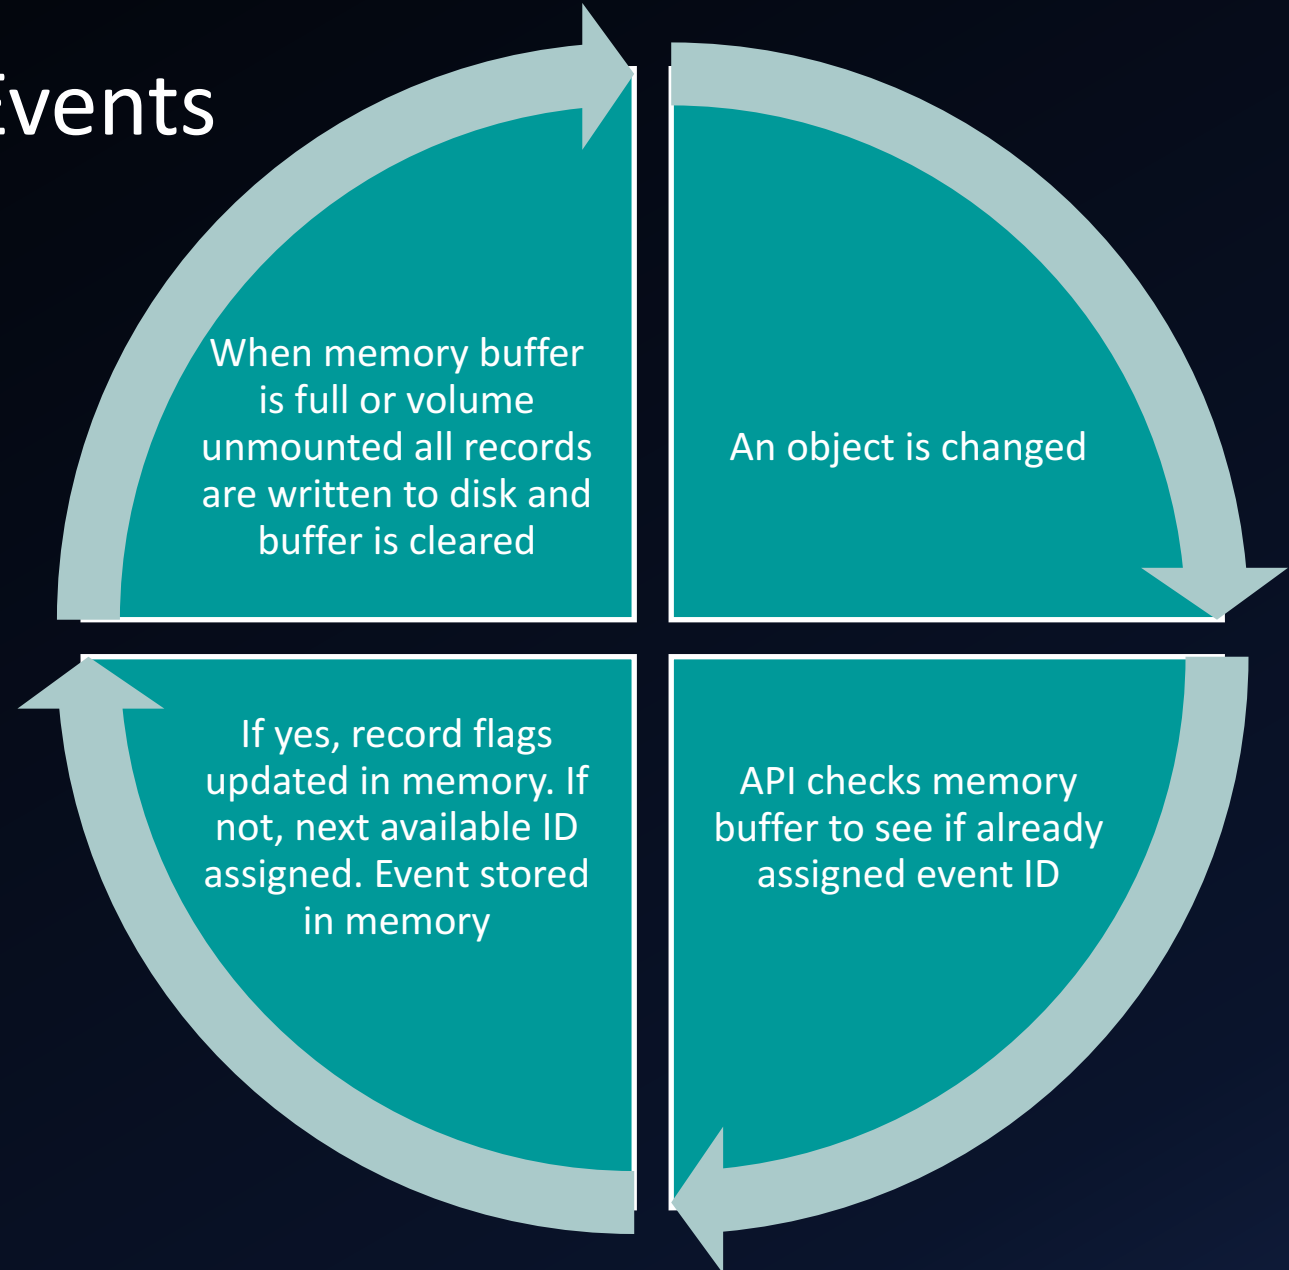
vents

When memory buffer is full or volume unmounted all records are written to disk and buffer is cleared

An object is changed

If yes, record flags updated in memory. If not, next available ID assigned. Event stored in memory

API checks memory buffer to see if already assigned event ID